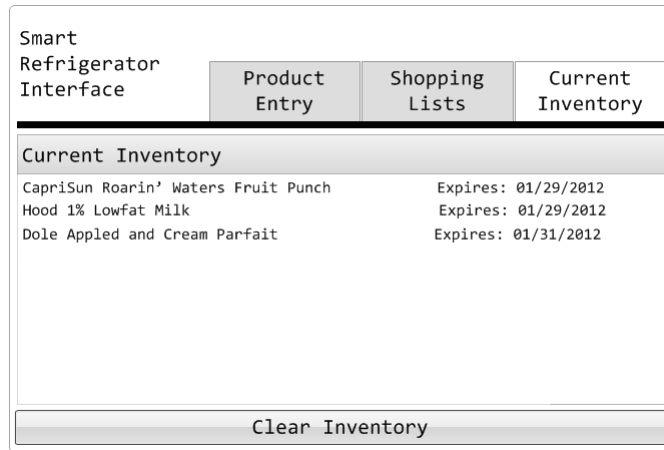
Smart Refrigerator Interface

Product Entry

Shopping Lists

Current Inventory

Current Inventory

CapriSun Roarin' Waters Fruit Punch Expires: 01/29/2012
Hood 1% Lowfat Milk Expires: 01/29/2012
Dole Appled and Cream Parfait Expires: 01/31/2012

Clear Inventory